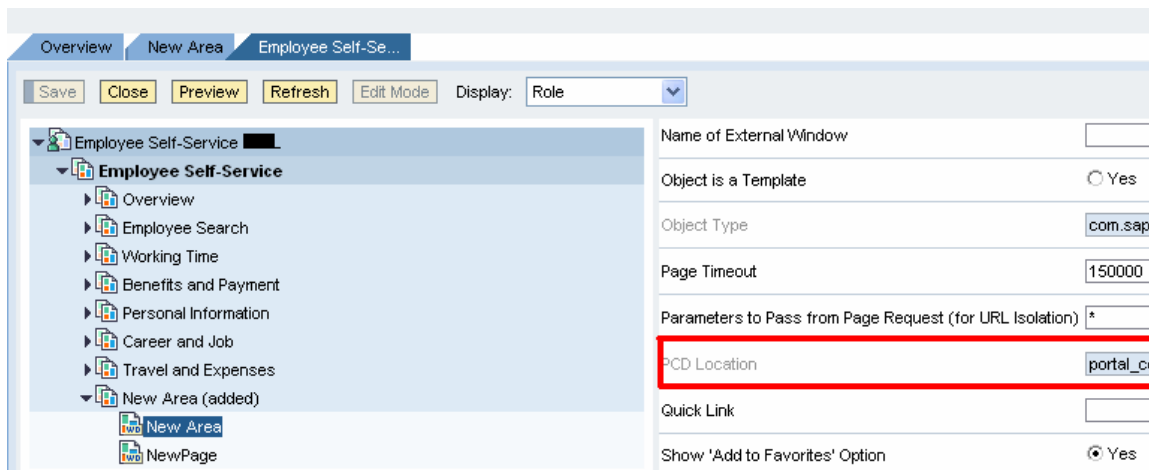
Overview | New Area | Employee Self-Se...

Save | Close | Preview | Refresh | Edit Mode | Display: Role

Employee Self-Service
Employee Self-Service
Overview
Employee Search
Working Time
Benefits and Payment
Personal Information
Career and Job
Travel and Expenses
New Area (added)
New Area
NewPage

| | |
|---|---|
| Name of External Window | |
| Object is a Template | Yes |
| Object Type | com.sap |
| Page Timeout | 150000 |
| Parameters to Pass from Page Request (for URL Isolation) | * |
| PCD Location | portal_c |
| Quick Link | |
| Show 'Add to Favorites' Option | Yes |